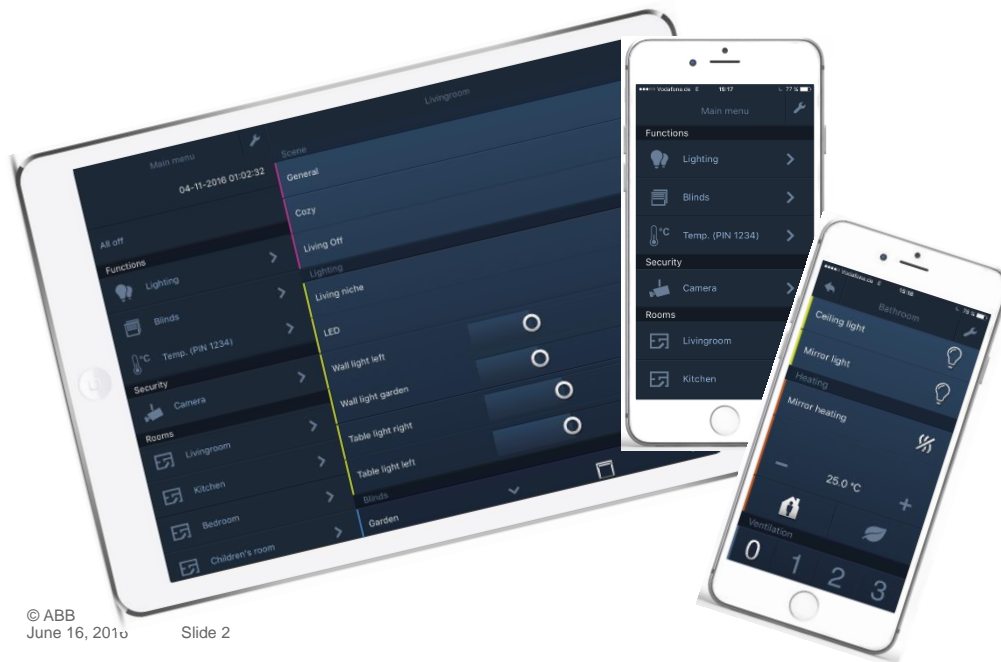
Main menu

04-11-2016 01:02:32

All off

Functions

Lighting

Blinds

°C Temp. (PIN 1234)

Security

Camera

Rooms

Livingroom

Kitchen

Bedroom

Children's room

Livingroom

Scene

General

Cozy

Living Off

Lighting

Living niche

LED

Wall light left

Wall light garden

Table light right

Table light left

Blinds

Garden

Vodafone.de 15:17 77 %

Main menu

Functions

Lighting

Blinds

°C Temp. (PIN 1234)

Security

Camera

Rooms

Livingroom

Kitchen

Vodafone.de 15:18

Bathroom

Ceiling light

Mirror light

Heating

Mirror heating

–

25.0 °C

+

Ventilation

0 1 2 3

© ABB
June 16, 2016 Slide 2